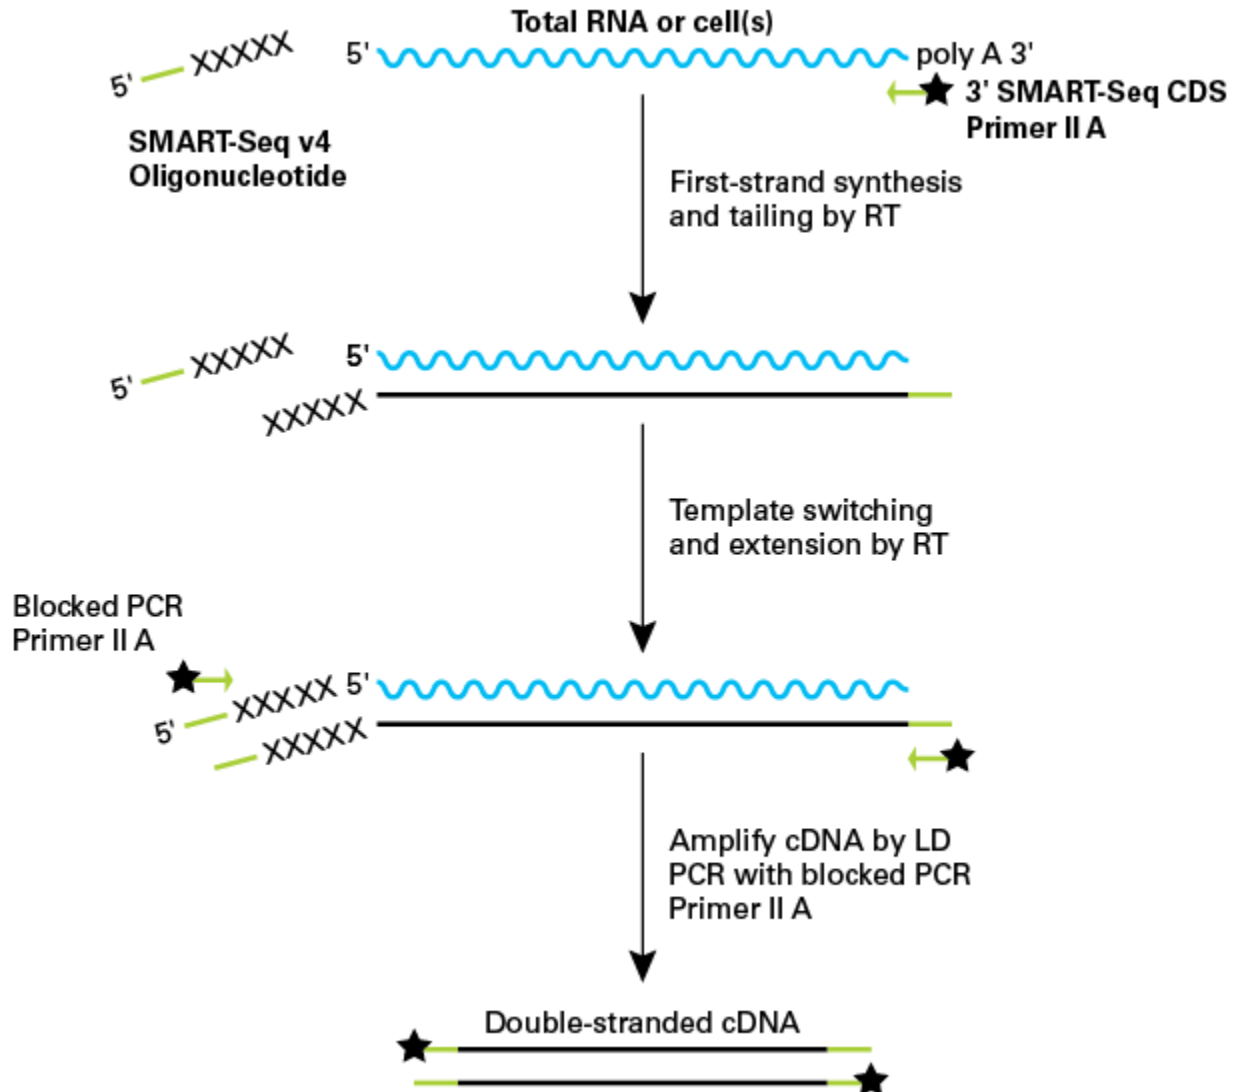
Total RNA or cell(s)

5' XXXXX

5'

poly A 3'

3' SMART-Seq CDS Primer II A

SMART-Seq v4 Oligonucleotide

First-strand synthesis and tailing by RT

5' XXXXX

5'

XXXXX

Template switching and extension by RT

Blocked PCR Primer II A

XXXXX 5'

5'

XXXXX

Amplify cDNA by LD PCR with blocked PCR Primer II A

Double-stranded cDNA